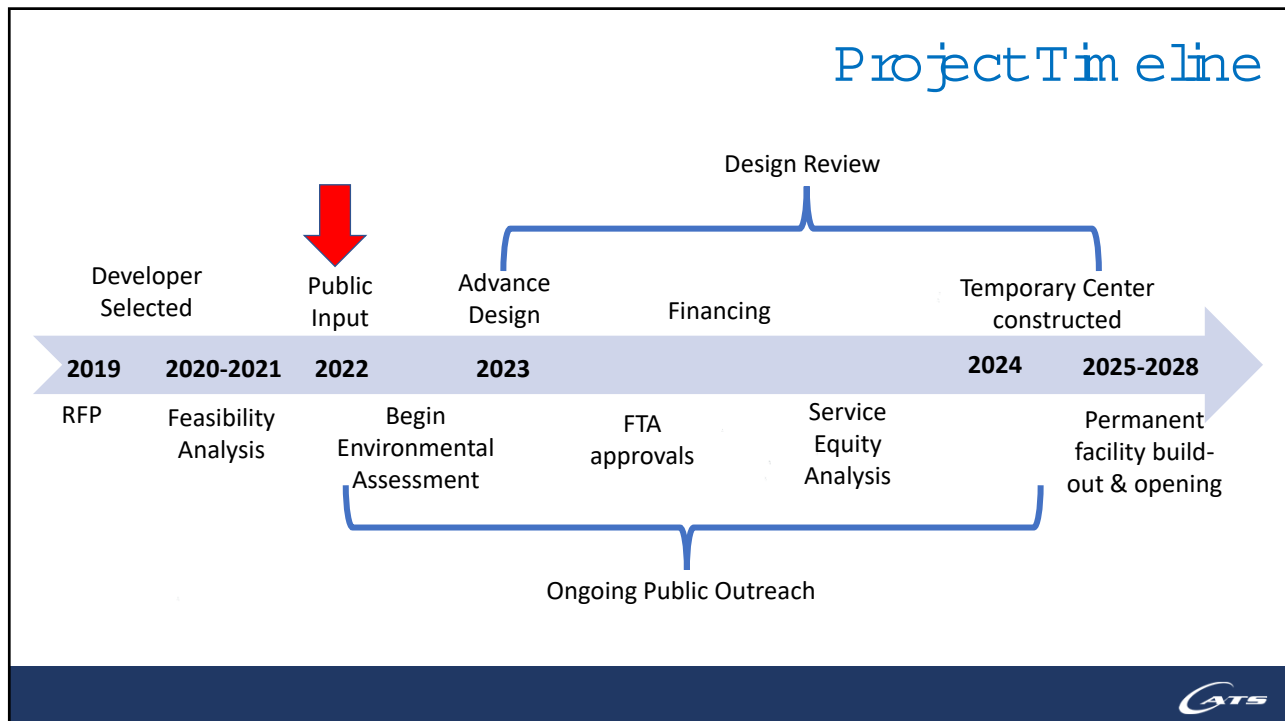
Project Timeline

Design Review

Developer Selected

Public Input

Advance Design

Financing

Temporary Center constructed

2019

2020-2021

2022

2023

2024

2025-2028

RFP

Feasibility Analysis

Begin Environmental Assessment

FTA approvals

Service Equity Analysis

Permanent facility build-out & opening

Ongoing Public Outreach

CATS